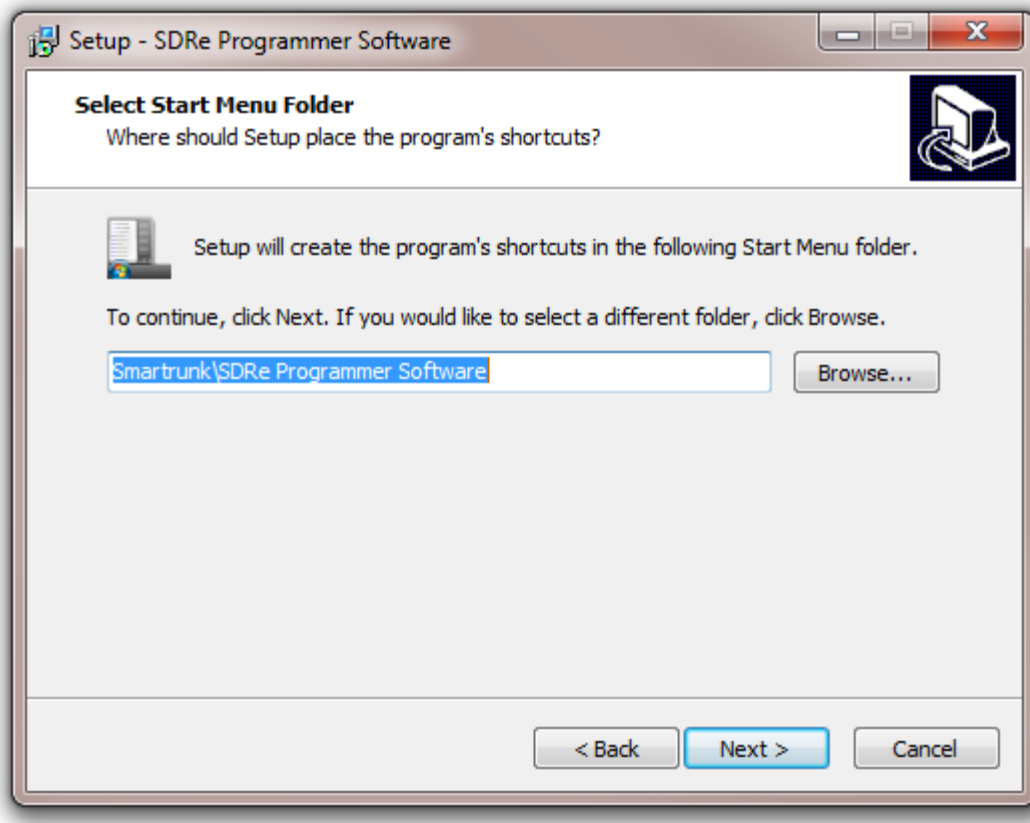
Setup - SDRe Programmer Software

Select Start Menu Folder
Where should Setup place the program's shortcuts?

Setup will create the program's shortcuts in the following Start Menu folder.

To continue, click Next. If you would like to select a different folder, click Browse.

Smartrunk\SDRe Programmer Software

Browse...

< Back

Next >

Cancel